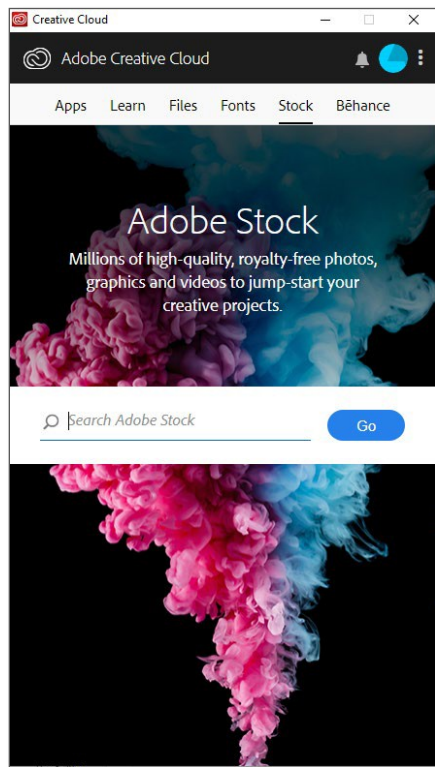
Creative Cloud

Adobe Creative Cloud

Apps Learn Files Fonts Stock Bēhance

Adobe Stock

Millions of high-quality, royalty-free photos, graphics and videos to jump-start your creative projects.

Search Adobe Stock

Go